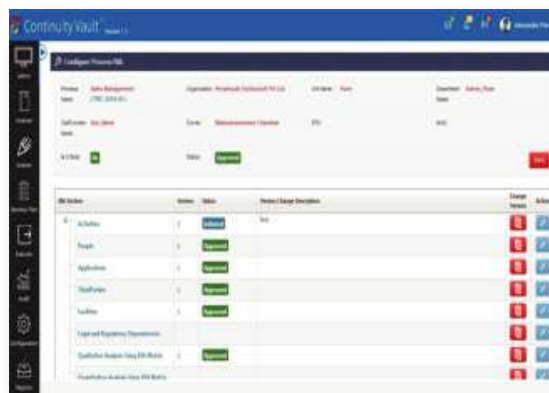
ContinuityVault

Configure Process BIA

Process Name: Sales Management

Organization: Perpetuuiti Technosoft Pvt Ltd

Unit Name: Pune

Department: Admin_Pune

Is Critical: No

Status: Approved

| BIA Section | Version | Status | Version Change Description | Change Version | Action |
|---|---|---|---|---|---|
| Activities | 1 | Initiated | Test | | |
| People | 1 | Approved | | | |
| Applications | 1 | Approved | | | |
| Third Parties | 1 | Approved | | | |
| Facilities | 1 | Approved | | | |
| Legal and Regulatory Dependencies | | | | | |
| Qualitative Analysis Using BIA Matrix | 1 | Approved | | | |
| Quantitative Analysis Using BIA Matrix | | | | | |